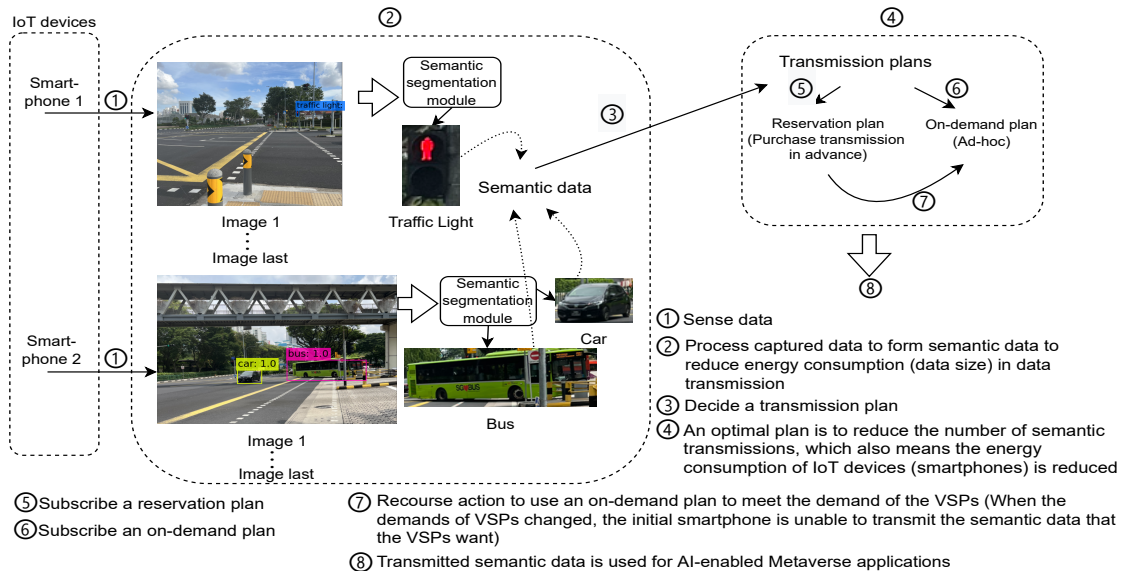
IoT devices

②

Smartphone 1 ①

traffic light

Semantic segmentation module

③

Semantic data

Traffic Light

Image 1
⋮
Image last

Smartphone 2 ①

car: 1.0

bus: 1.0

Semantic segmentation module

Car

SBS BUS

Bus

Image 1
⋮
Image last

④

Transmission plans

⑤

⑥

Reservation plan (Purchase transmission in advance)

On-demand plan (Ad-hoc)

⑦

⑧

① Sense data

② Process captured data to form semantic data to reduce energy consumption (data size) in data transmission

③ Decide a transmission plan

④ An optimal plan is to reduce the number of semantic transmissions, which also means the energy consumption of IoT devices (smartphones) is reduced

⑤Subscribe a reservation plan

⑥Subscribe an on-demand plan

⑦ Recourse action to use an on-demand plan to meet the demand of the VSPs (When the demands of VSPs changed, the initial smartphone is unable to transmit the semantic data that the VSPs want)

⑧ Transmitted semantic data is used for AI-enabled Metaverse applications